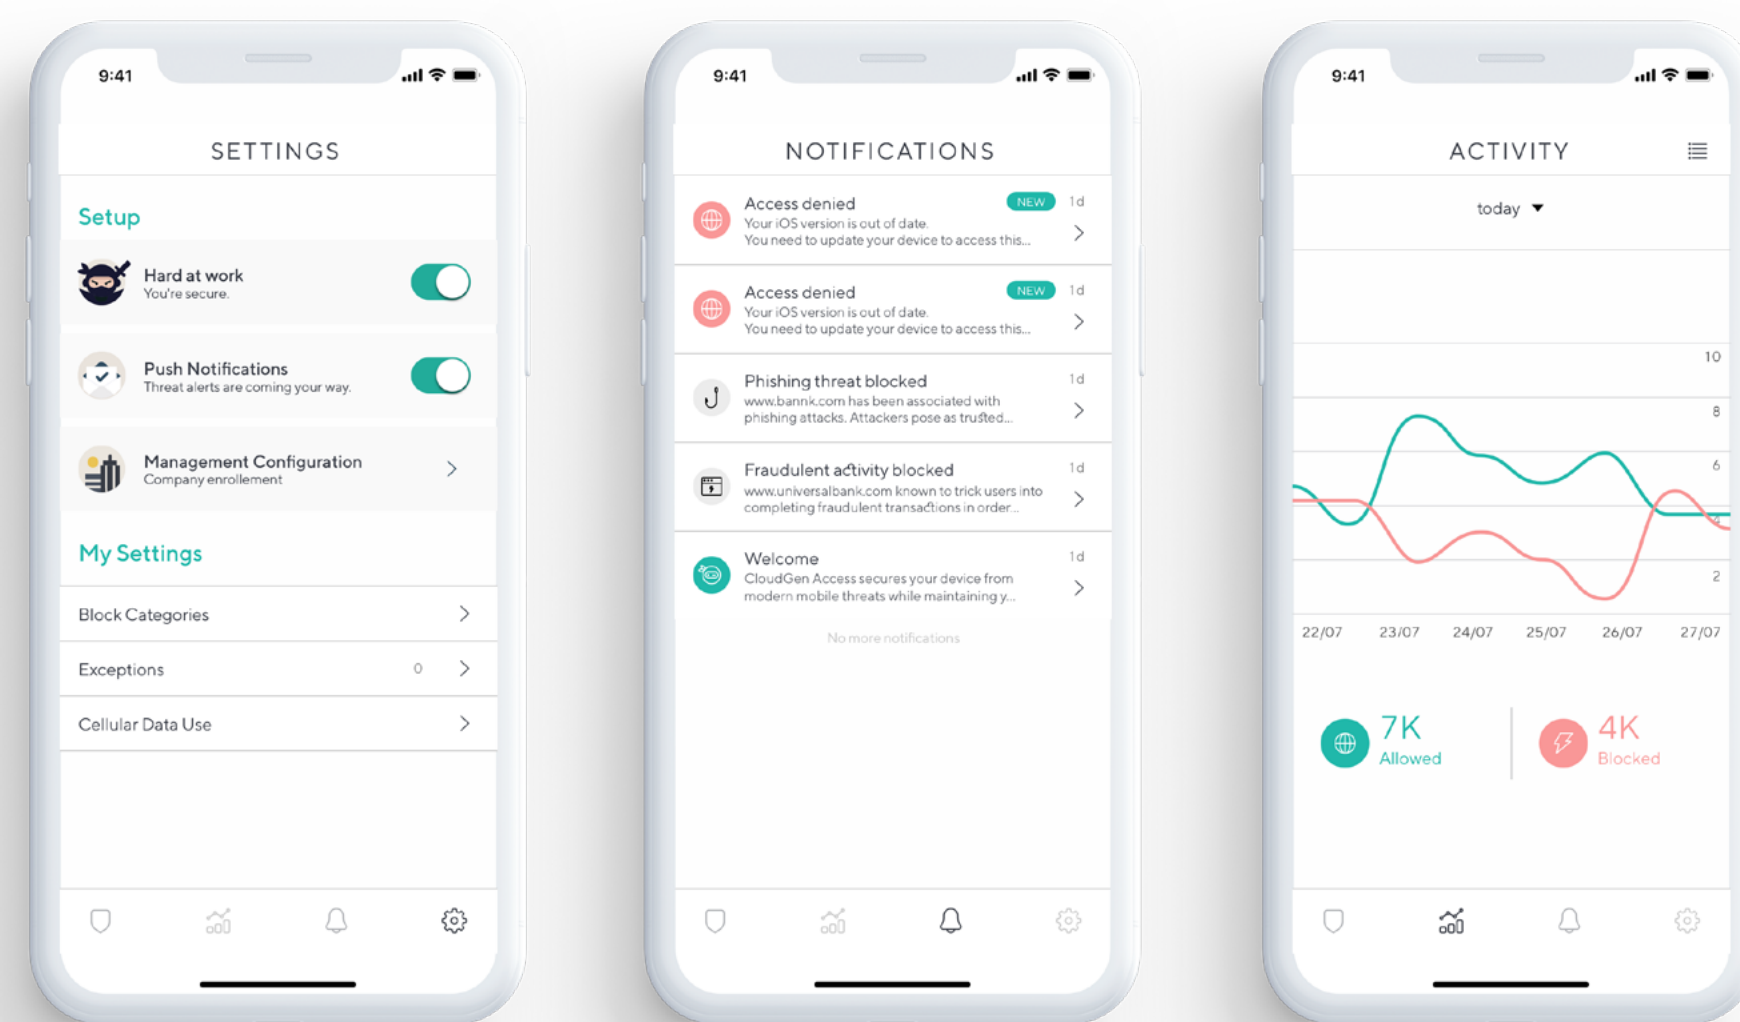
9:41

SETTINGS

Setup

Hard at work
You're secure.

Push Notifications
Threat alerts are coming your way.

Management Configuration
Company enrollement

My Settings

Block Categories

Exceptions 0

Cellular Data Use

9:41

NOTIFICATIONS

Access denied NEW 1d
Your iOS version is out of date.
You need to update your device to access this...

Access denied NEW 1d
Your iOS version is out of date.
You need to update your device to access this...

Phishing threat blocked 1d
www.bannk.com has been associated with phishing attacks. Attackers pose as trusted...

Fraudulent activity blocked 1d
www.universalbank.com known to trick users into completing fraudulent transactions in order...

Welcome 1d
CloudGen Access secures your device from modern mobile threats while maintaining y...

No more notifications

9:41

ACTIVITY

today

10
8
6
2

22/07 23/07 24/07 25/07 26/07 27/07

7K
Allowed

4K
Blocked